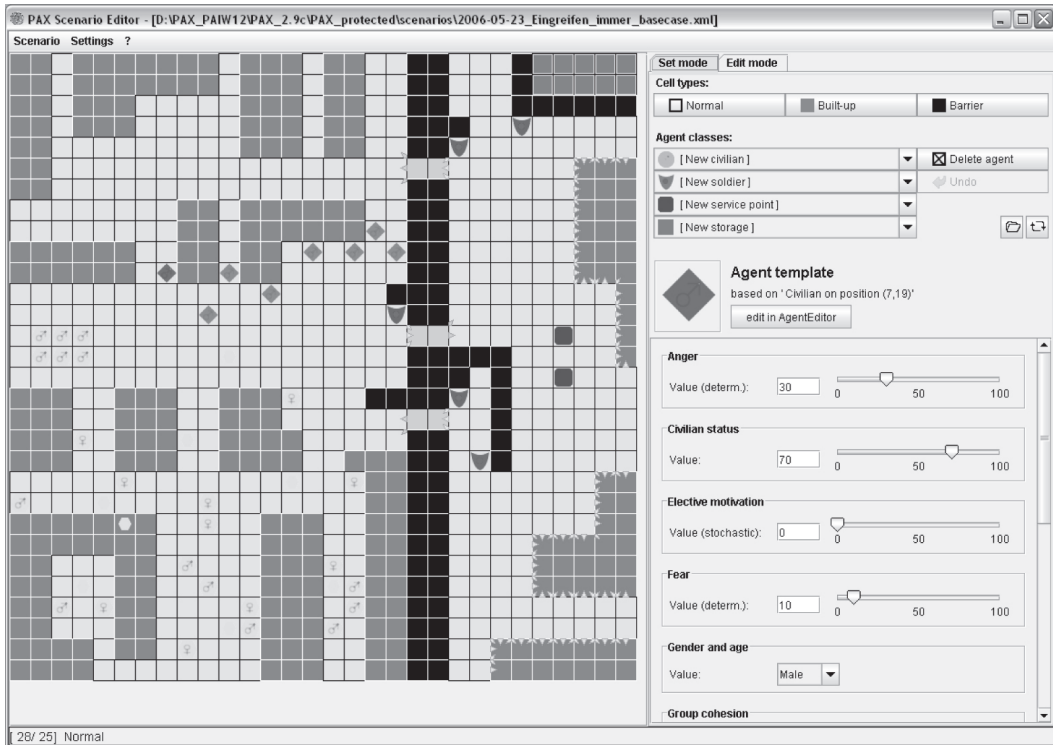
PAX Scenario Editor - [D:\PAX_PAIW12\PAX_2.9c\PAX_protected\scenarios\2006-05-23_Eingreifen_immer_basecase.xml]

Scenario Settings ?

Set mode Edit mode

Cell types:

Normal Built-up Barrier

Agent classes:

[New civilian] Delete agent

[New soldier] Undo

[New service point]

[New storage]

Agent template

based on 'Civilian on position (7,19)'

edit in AgentEditor

Anger

Value (determ.): 30 0 50 100

Civilian status

Value: 70 0 50 100

Elective motivation

Value (stochastic): 0 0 50 100

Fear

Value (determ.): 10 0 50 100

Gender and age

Value: Male

Group cohesion

[ 28/ 25] Normal